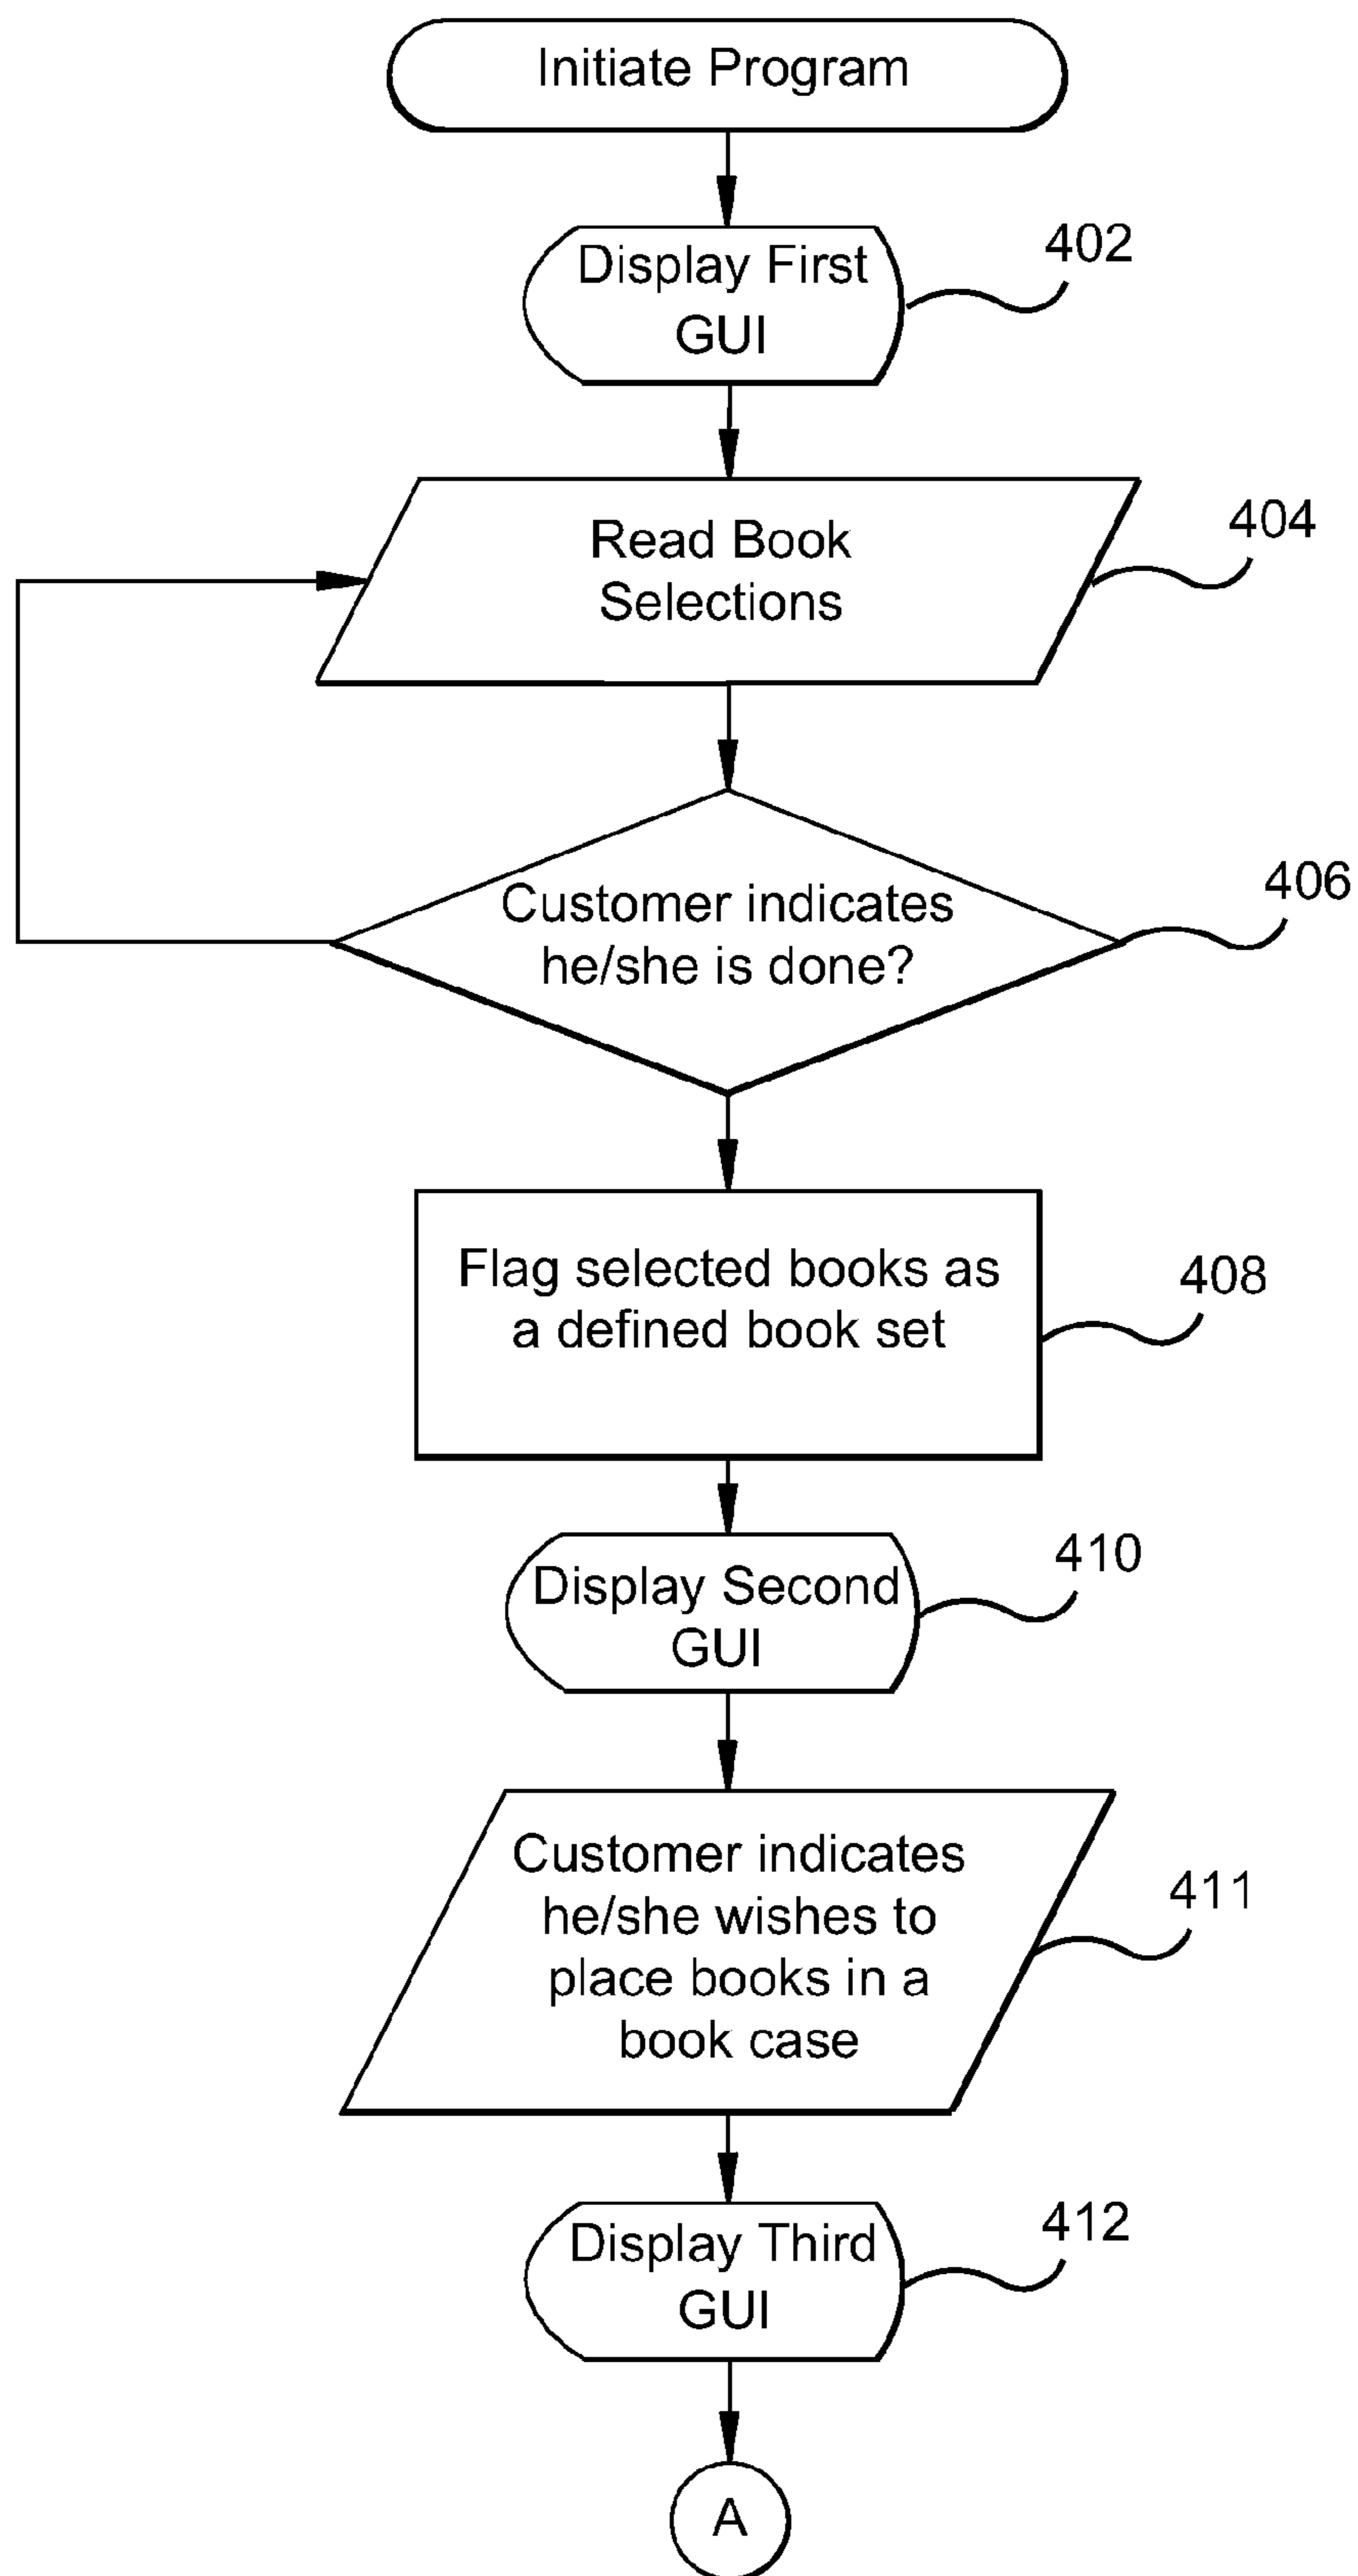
Initiate Program

Display First GUI

402

Read Book Selections

404

Customer indicates he/she is done?

406

Flag selected books as a defined book set

408

Display Second GUI

410

Customer indicates he/she wishes to place books in a book case

411

Display Third GUI

412

A